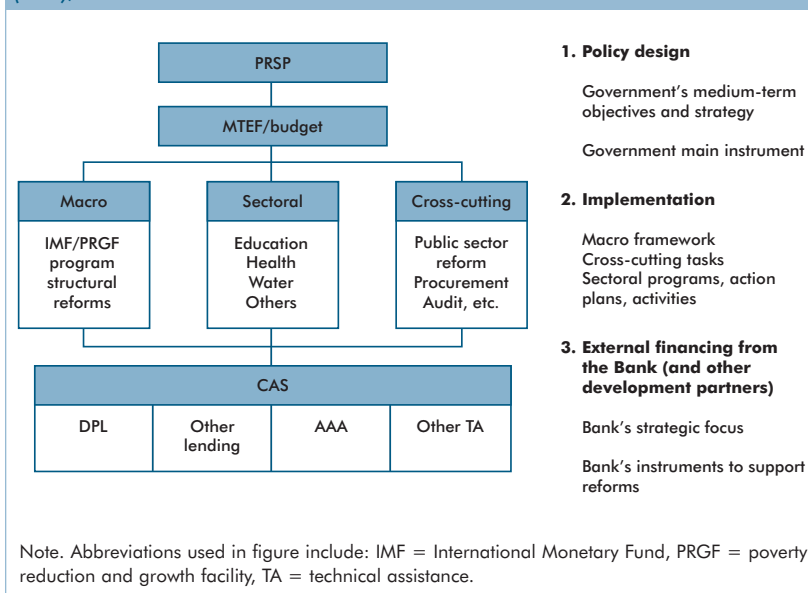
PRSP

MTEF/budget

Macro

IMF/PRGF program structural reforms

Sectoral

Education
Health
Water
Others

Cross-cutting

Public sector reform
Procurement
Audit, etc.

CAS

| DPL | Other lending | AAA | Other TA |
|---|---|---|---|

**1. Policy design**

Government's medium-term objectives and strategy

Government main instrument

**2. Implementation**

Macro framework
Cross-cutting tasks
Sectoral programs, action plans, activities

**3. External financing from the Bank (and other development partners)**

Bank's strategic focus

Bank's instruments to support reforms

Note. Abbreviations used in figure include: IMF = International Monetary Fund, PRGF = poverty reduction and growth facility, TA = technical assistance.